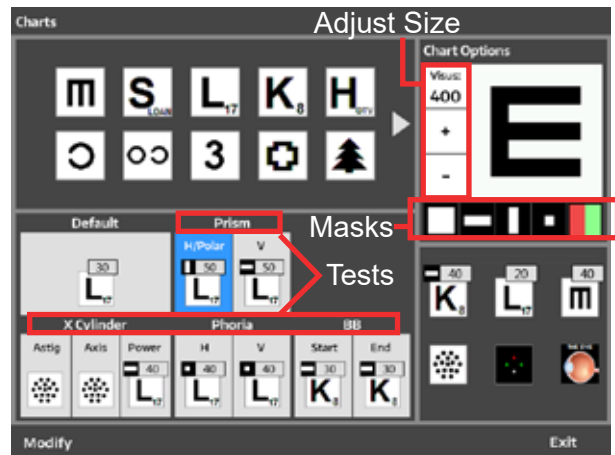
Charts

Adjust Size

Chart Options

Visus:
400
+
-

m S LOAN L 17 K 8 H OTV
O OO 3

Masks

Default
30
L 17

Prism
H/Polar
50
L 17
V
50
L 17

Tests

X Cylinder
Phoria
BB

Astig
Axis
Power
40
L 17

H
40
L 17
V
40
L 17

Start
30
K 8
End
30
K 8

40
K 8
20
L 17
40
m

Modify
Exit